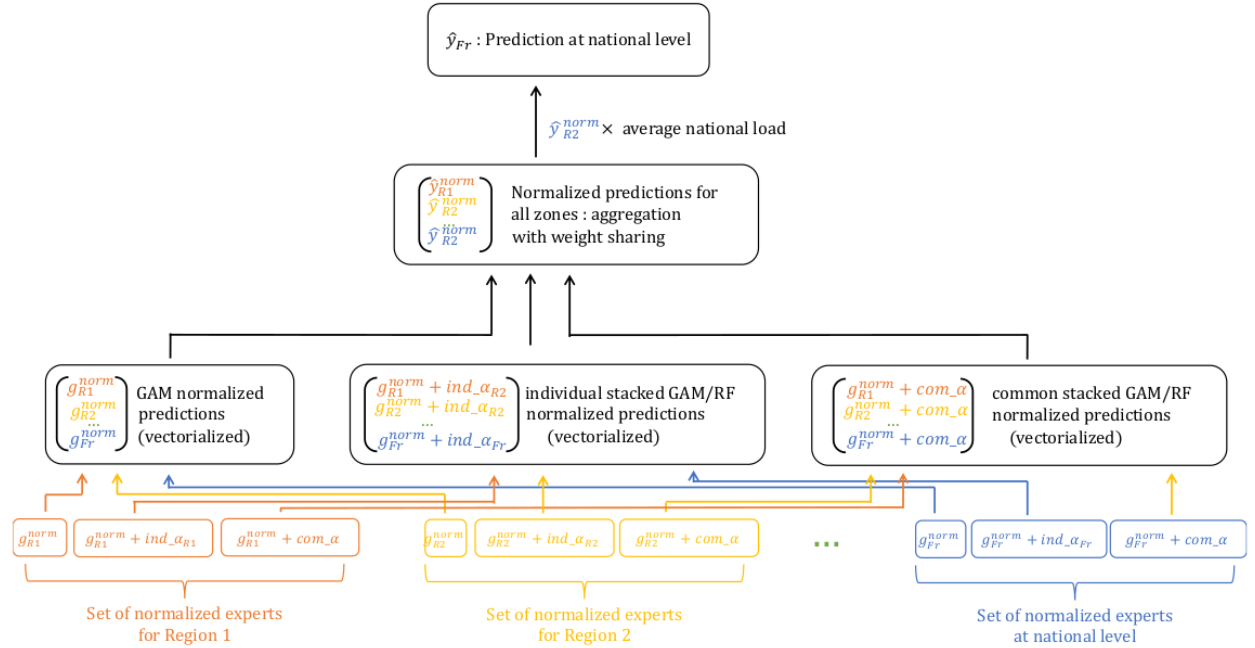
$\hat{y}_{Fr}$ : Prediction at national level

$\hat{y}_{R2}^{norm}\times$ average national load

$\begin{pmatrix} \hat{y}_{R1}^{norm} \\ \hat{y}_{R2}^{norm} \\ \hat{y}_{R2}^{norm} \end{pmatrix}$ Normalized predictions for all zones : aggregation with weight sharing

$\begin{pmatrix} g_{R1}^{norm} \\ g_{R2}^{norm} \\ \dots \\ g_{Fr}^{norm} \end{pmatrix}$ GAM normalized predictions (vectorialized)

$\begin{pmatrix} g_{R1}^{norm}+ind\_\alpha_{R2} \\ g_{R2}^{norm}+ind\_\alpha_{R2} \\ \dots \\ g_{Fr}^{norm}+ind\_\alpha_{Fr} \end{pmatrix}$ individual stacked GAM/RF normalized predictions (vectorialized)

$\begin{pmatrix} g_{R1}^{norm}+com\_\alpha \\ g_{R2}^{norm}+com\_\alpha \\ \dots \\ g_{Fr}^{norm}+com\_\alpha \end{pmatrix}$ common stacked GAM/RF normalized predictions (vectorialized)

$g_{R1}^{norm}$ $g_{R1}^{norm}+ind\_\alpha_{R1}$ $g_{R1}^{norm}+com\_\alpha$

$g_{R2}^{norm}$ $g_{R2}^{norm}+ind\_\alpha_{R2}$ $g_{R2}^{norm}+com\_\alpha$

...

$g_{Fr}^{norm}$ $g_{Fr}^{norm}+ind\_\alpha_{Fr}$ $g_{Fr}^{norm}+com\_\alpha$

Set of normalized experts for Region 1

Set of normalized experts for Region 2

Set of normalized experts at national level